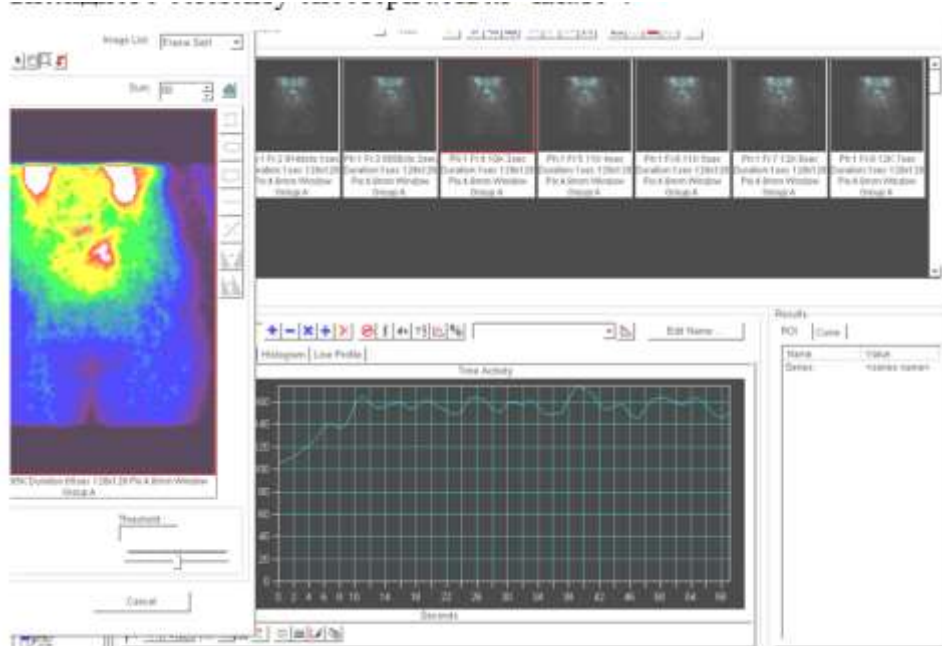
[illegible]

Image List: Frame Sort

Sum: 60

Ph1 Fr2 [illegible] Duration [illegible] 128x128 Px 4.8mm Window Group A

Ph1 Fr3 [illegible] Duration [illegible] 128x128 Px 4.8mm Window Group A

Ph1 Fr4 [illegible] Duration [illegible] 128x128 Px 4.8mm Window Group A

Ph1 Fr5 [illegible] Duration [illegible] 128x128 Px 4.8mm Window Group A

Ph1 Fr6 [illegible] Duration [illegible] 128x128 Px 4.8mm Window Group A

Ph1 Fr7 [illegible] Duration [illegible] 128x128 Px 4.8mm Window Group A

Ph1 Fr8 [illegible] Duration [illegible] 128x128 Px 4.8mm Window Group A

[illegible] Duration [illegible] 128x128 Px 4.8mm Window Group A

Threshold

Cancel

Edit Name...

Histogram | Line Profile

Time Activity

Seconds

Results

ROI | Curve

| Name | Value |
|---|---|
| Series | <series name> |